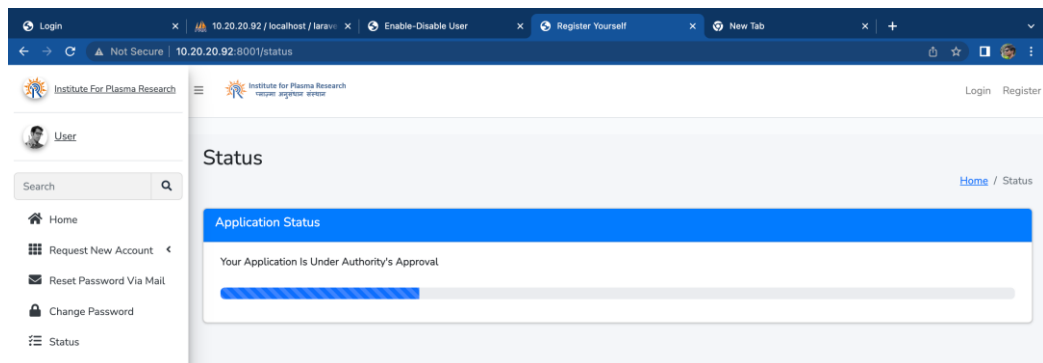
Login
10.20.20.92 / localhost / larav
Enable-Disable User
Register Yourself
New Tab
Not Secure | 10.20.20.92:8001/status

Institute For Plasma Research
Institute for Plasma Research
प्लाज़्मा अनुसंधान संस्थान
Login Register

User

Search

Home
Request New Account
Reset Password Via Mail
Change Password
Status

Status

Home / Status

Application Status

Your Application Is Under Authority's Approval